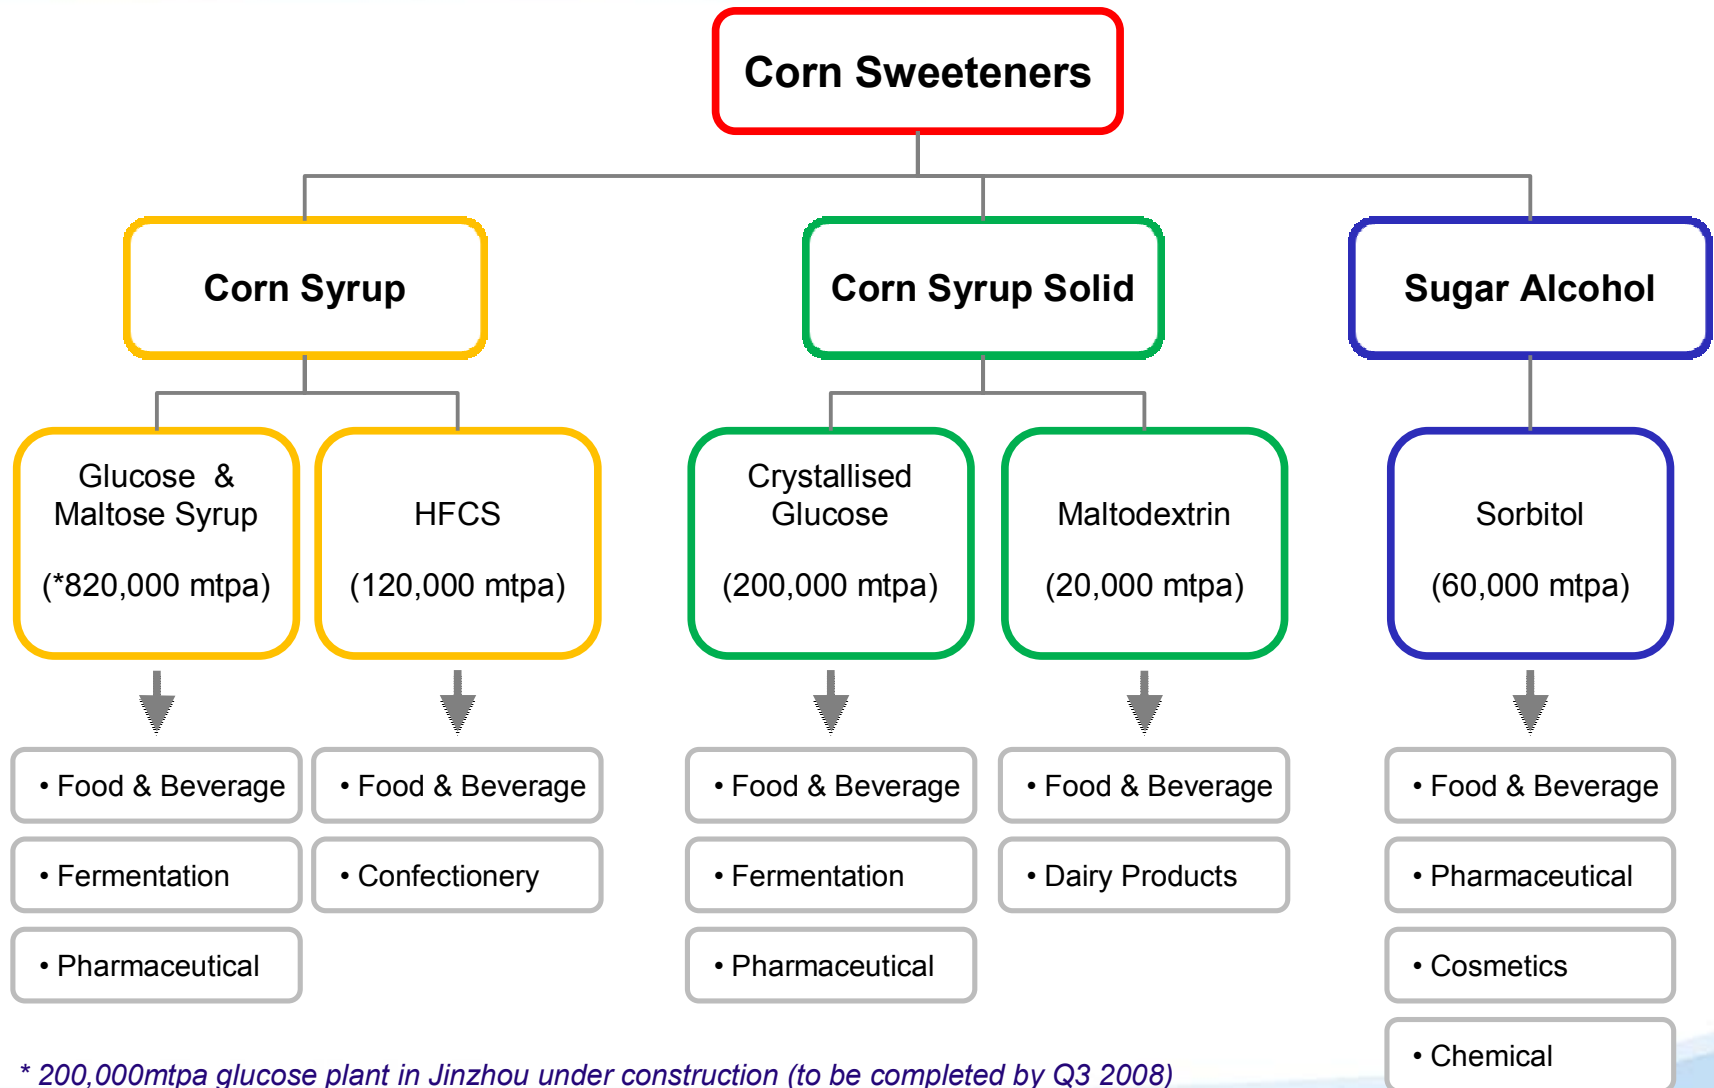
Corn Sweeteners

Corn Syrup

Corn Syrup Solid

Sugar Alcohol

Glucose & Maltose Syrup

(*820,000 mtpa)

HFCS

(120,000 mtpa)

Crystallised Glucose

(200,000 mtpa)

Maltodextrin

(20,000 mtpa)

Sorbitol

(60,000 mtpa)

• Food & Beverage

• Fermentation

• Pharmaceutical

• Food & Beverage

• Confectionery

• Food & Beverage

• Fermentation

• Pharmaceutical

• Food & Beverage

• Dairy Products

• Food & Beverage

• Pharmaceutical

• Cosmetics

• Chemical

* 200,000mtpa glucose plant in Jinzhou under construction (to be completed by Q3 2008)